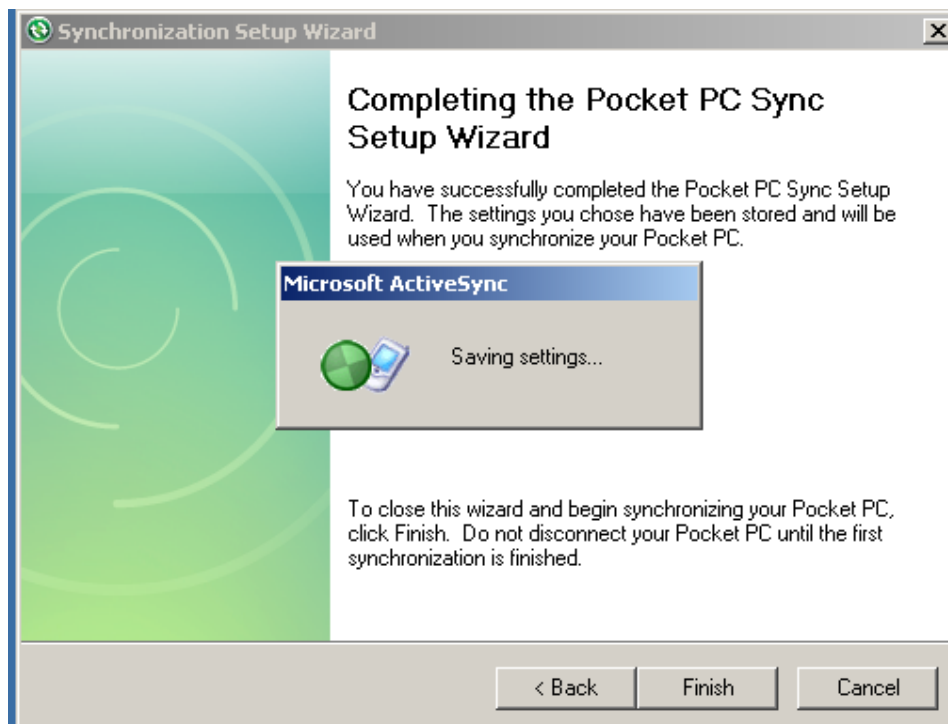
Synchronization Setup Wizard

Completing the Pocket PC Sync Setup Wizard

You have successfully completed the Pocket PC Sync Setup Wizard. The settings you chose have been stored and will be used when you synchronize your Pocket PC.

Microsoft ActiveSync

Saving settings...

To close this wizard and begin synchronizing your Pocket PC, click Finish. Do not disconnect your Pocket PC until the first synchronization is finished.

< Back
Finish
Cancel